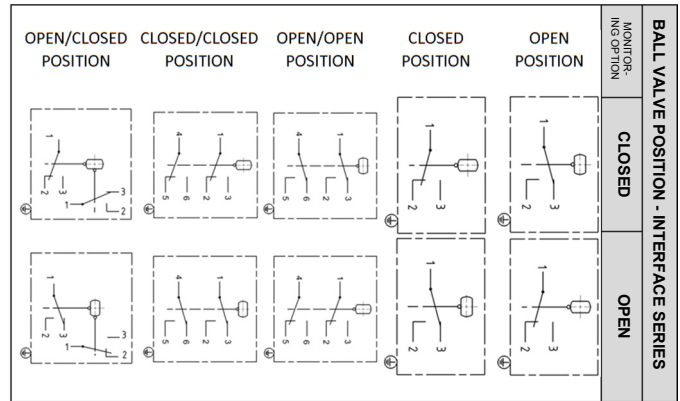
BALL VALVE POSITION - INTERFACE SERIES

MONITORING OPTION

OPEN/CLOSED POSITION

CLOSED/CLOSED POSITION

OPEN/OPEN POSITION

CLOSED POSITION

OPEN POSITION

CLOSED

1
2
3
1
3
2

4
5
6
1
2
3

4
5
6
1
2
3

1
2
3

1
2
3

OPEN

1
2
3
1
3
2

4
5
6
1
2
3

4
5
6
1
2
3

1
2
3

1
2
3